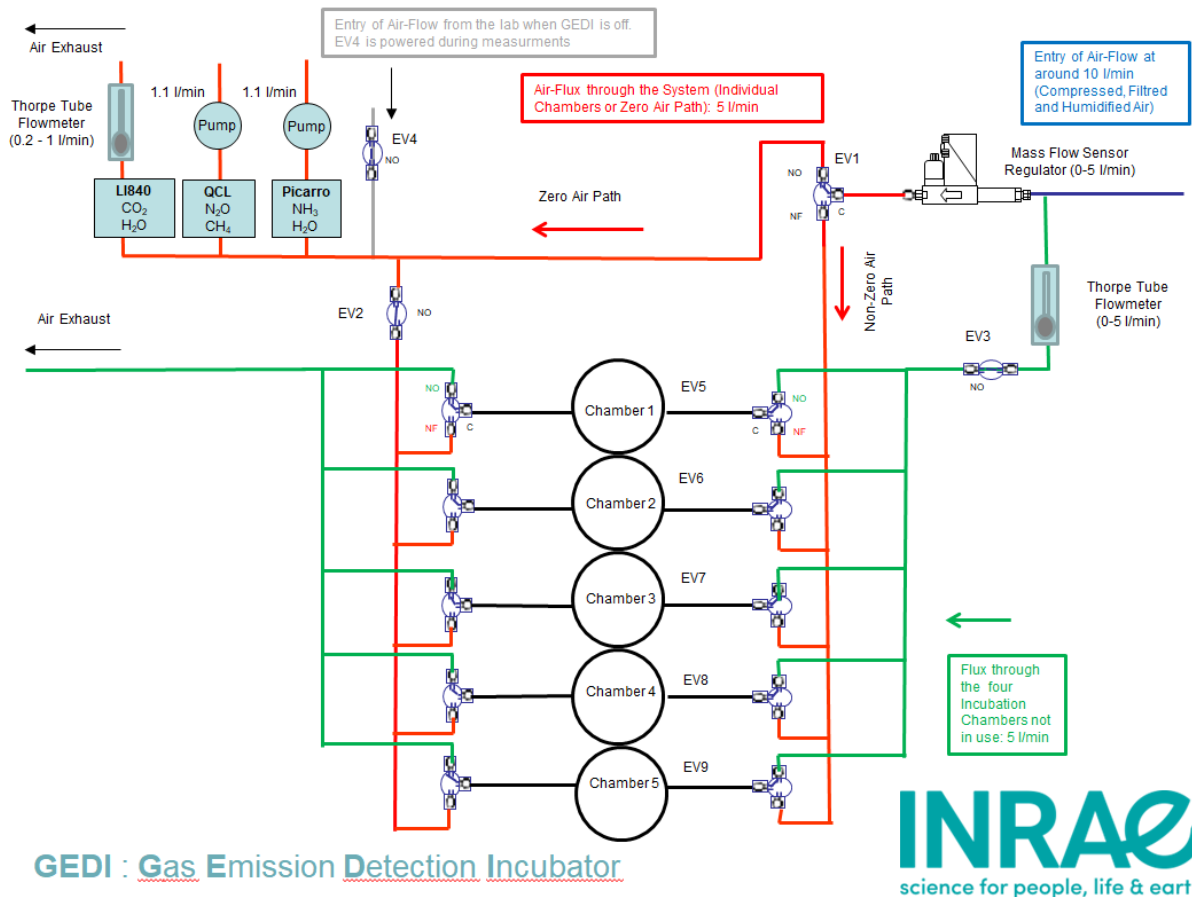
Air Exhaust

Entry of Air-Flow from the lab when GEDI is off. EV4 is powered during measurments

Entry of Air-Flow at around 10 l/min (Compressed, Filtred and Humidified Air)

Air-Flux through the System (Individual Chambers or Zero Air Path): 5 l/min

Thorpe Tube Flowmeter (0.2 - 1 l/min)

1.1 l/min

1.1 l/min

Pump

Pump

EV4

NO

EV1

NO

NF

C

Mass Flow Sensor Regulator (0-5 l/min)

LI840
$CO_2$
$H_2O$

QCL
$N_2O$
$CH_4$

Picarro
$NH_3$
$H_2O$

Zero Air Path

Non-Zero Air Path

EV2

NO

Air Exhaust

Thorpe Tube Flowmeter (0-5 l/min)

EV3

NO

NO

NF

C

Chamber 1

EV5

C

NO

NF

Chamber 2

EV6

Chamber 3

EV7

Chamber 4

EV8

Chamber 5

EV9

Flux through the four Incubation Chambers not in use: 5 l/min

GEDI : Gas Emission Detection Incubator

INRAE
science for people, life & eart